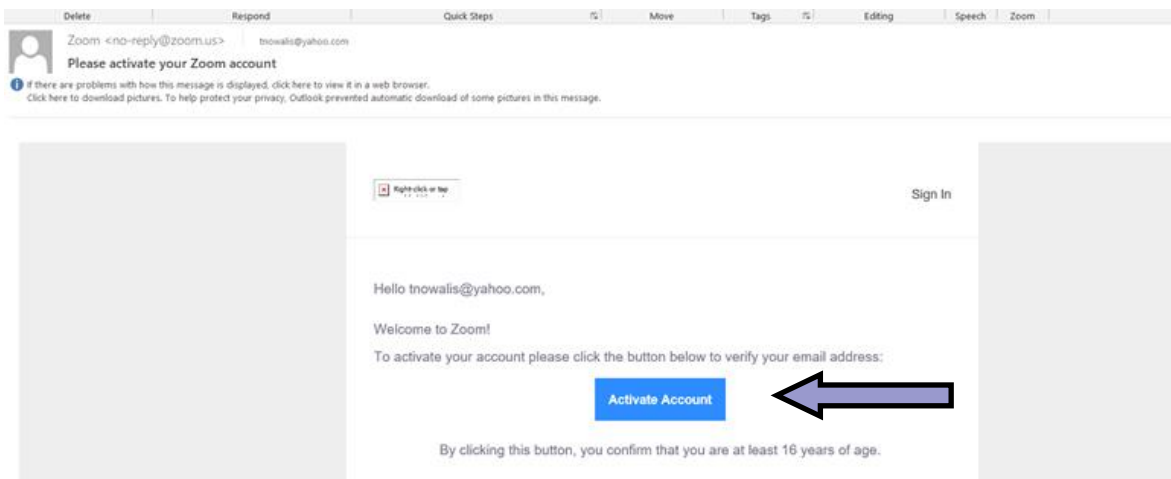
Delete | Respond | Quick Steps | Move | Tags | Editing | Speech | Zoom

Zoom <no-reply@zoom.us> tnowalis@yahoo.com

Please activate your Zoom account

If there are problems with how this message is displayed, click here to view it in a web browser.
Click here to download pictures. To help protect your privacy, Outlook prevented automatic download of some pictures in this message.

Right-click or tap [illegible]

Sign In

Hello tnowalis@yahoo.com,

Welcome to Zoom!

To activate your account please click the button below to verify your email address:

Activate Account

By clicking this button, you confirm that you are at least 16 years of age.